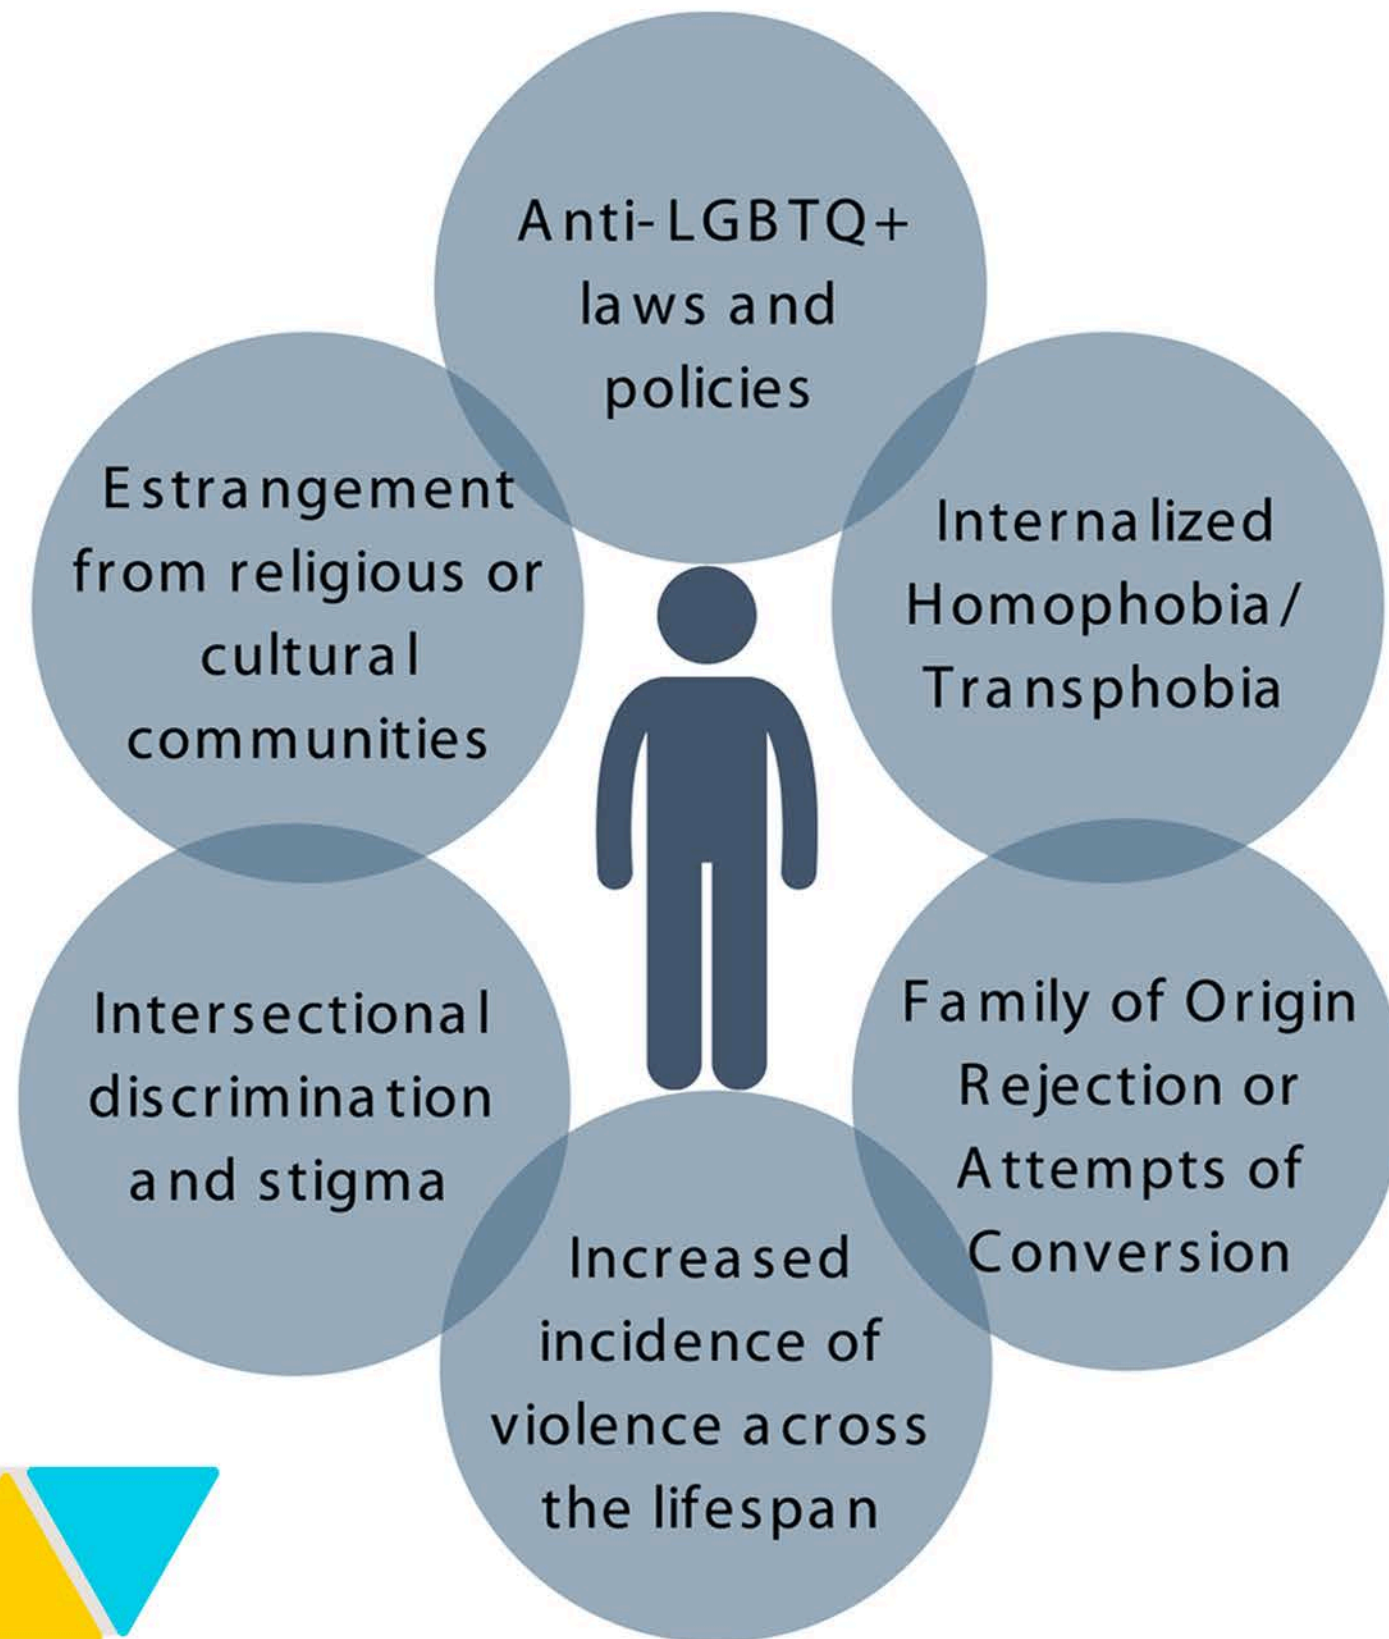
Anti-LGBTQ+ laws and policies

Internalized Homophobia/ Transphobia

Family of Origin Rejection or Attempts of Conversion

Increased incidence of violence across the lifespan

Intersectional discrimination and stigma

Estrangement from religious or cultural communities